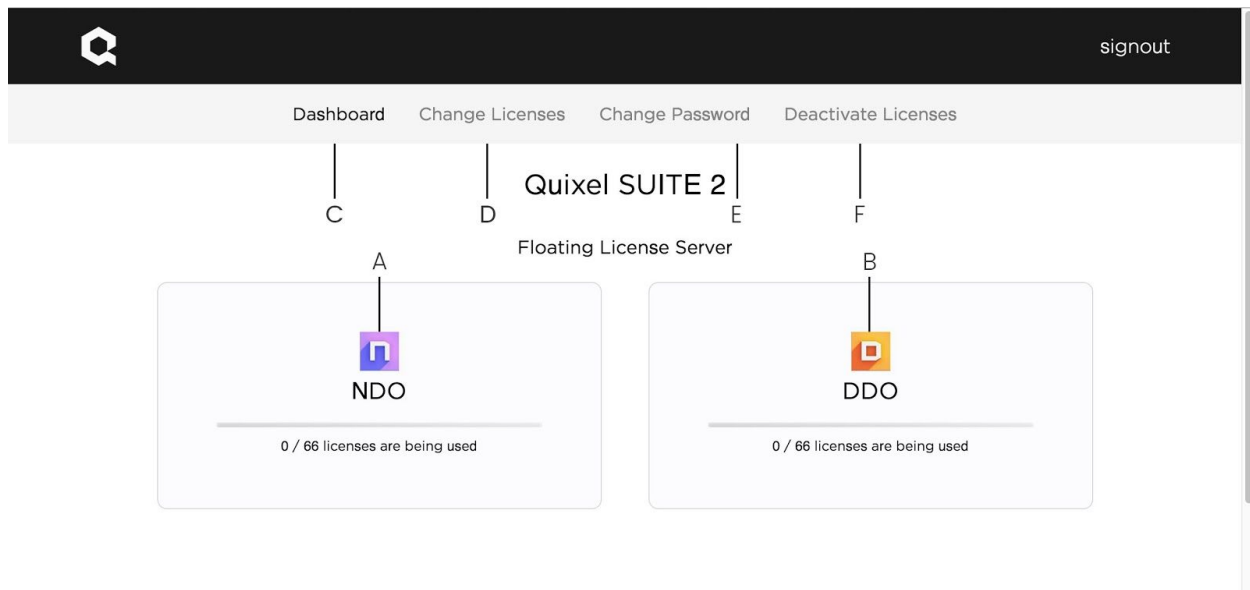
signout

Dashboard Change Licenses Change Password Deactivate Licenses

C D E F

Quixel SUITE 2

Floating License Server

A

NDO

0 / 66 licenses are being used

B

DDO

0 / 66 licenses are being used